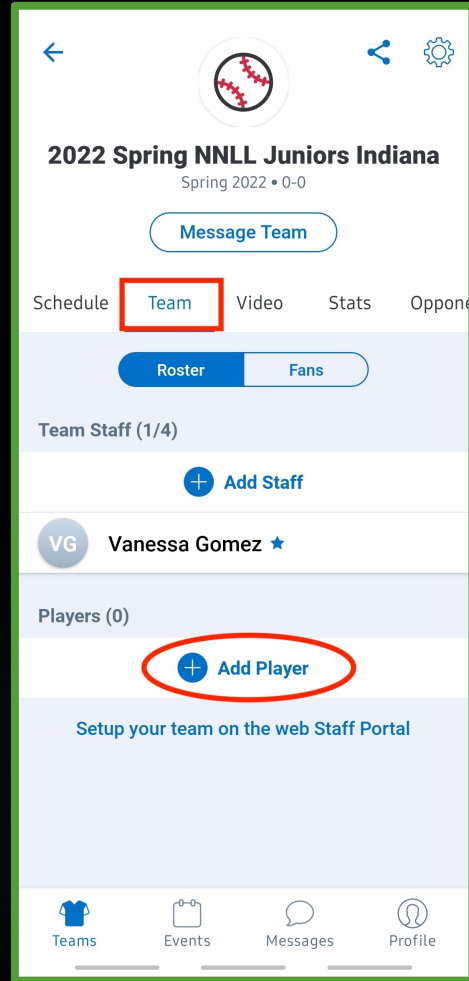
2022 Spring NNLL Juniors Indiana

Spring 2022 • 0-0

Message Team

Schedule Team Video Stats Oppone

Roster Fans

Team Staff (1/4)

Add Staff

VG Vanessa Gomez

Players (0)

Add Player

Setup your team on the web Staff Portal

Teams Events Messages Profile